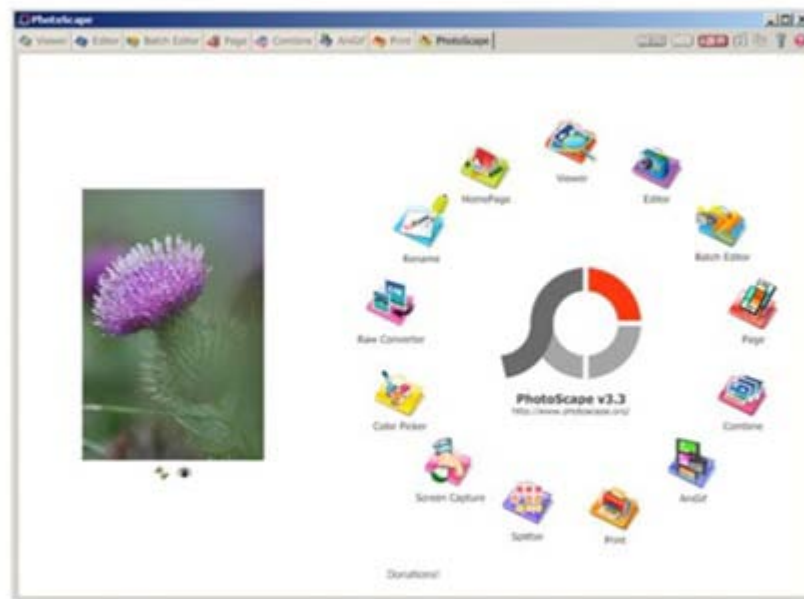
PhotoScape

Viewer Editor Batch Editor Page Combine AniGif Print PhotoScape

HomePage

Viewer

Editor

Batch Editor

Page

Combine

AniGif

Print

Splitter

Screen Capture

Color Picker

Raw Converter

Rename

PhotoScape v3.3

http://www.photoscape.org/

Donations!